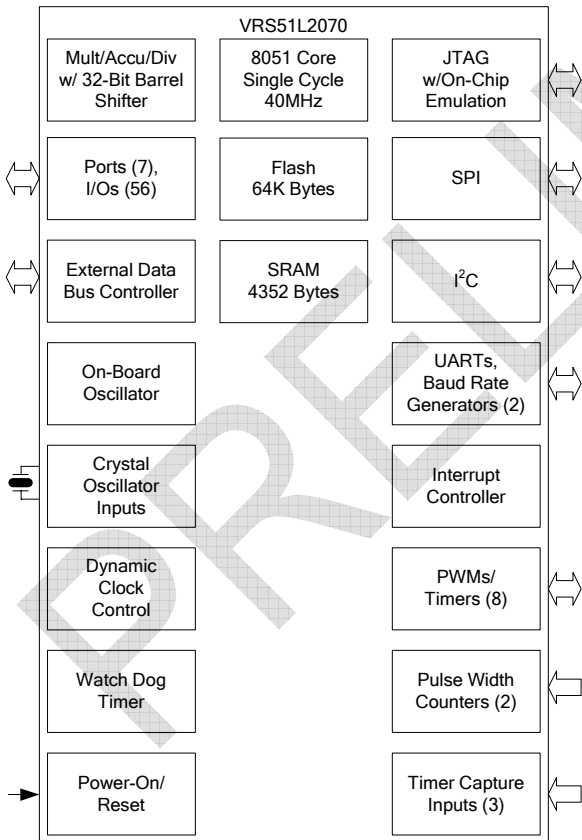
VRS51L2070

Mult/Accu/Div w/ 32-Bit Barrel Shifter

8051 Core Single Cycle 40MHz

JTAG w/On-Chip Emulation

Ports (7), I/Os (56)

Flash 64K Bytes

SPI

External Data Bus Controller

SRAM 4352 Bytes

$I^2C$

On-Board Oscillator

UARTs, Baud Rate Generators (2)

Crystal Oscillator Inputs

Interrupt Controller

Dynamic Clock Control

PWMs/ Timers (8)

Watch Dog Timer

Pulse Width Counters (2)

Power-On/ Reset

Timer Capture Inputs (3)

PRELI